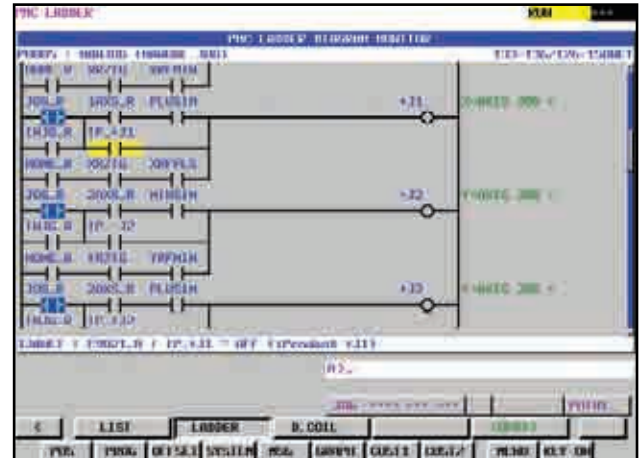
PMC LADDER
RUN
PMC LADDER DIAGRAM MONITOR
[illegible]
HOME.X X8/T1 X8FMIN
JOG.R JOG.R PLUSIN +J1
INJ.R JP.+J1
HOME.R X8/T6 X8FPLS
JOG.R JOG.R MINUSIN +J2
INJ.R JP.-J2
HOME.R X8/T6 X8FMIN
JOG.R JOG.R PLUSIN +J3
INJ.R JP.+J3
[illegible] : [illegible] / JP.+J1 = OFF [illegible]
A)_
LIST
LADDER
D.COIL
PMC
PROG
OFFSET
SYSTEM
MSG
GRAPH
CUST1
CUST2
MENU
KEY ON